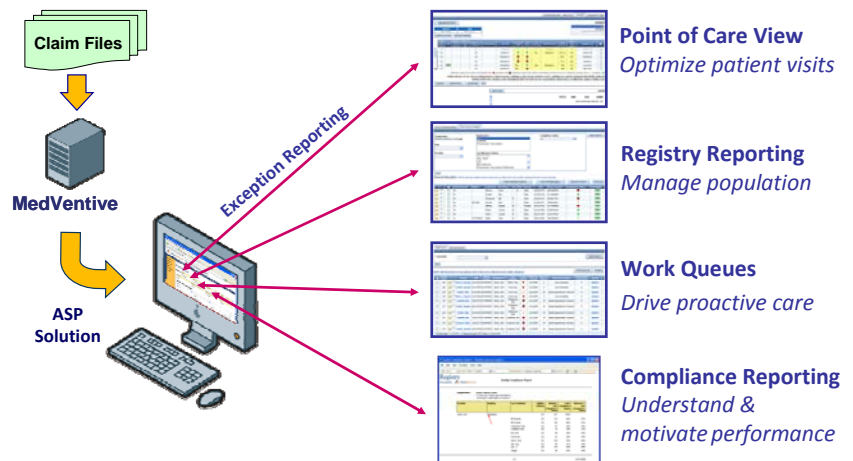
Claim Files

MedVentive

ASP Solution

Exception Reporting

Point of Care View
Optimize patient visits

Registry Reporting
Manage population

Work Queues
Drive proactive care

Compliance Reporting
Understand & motivate performance